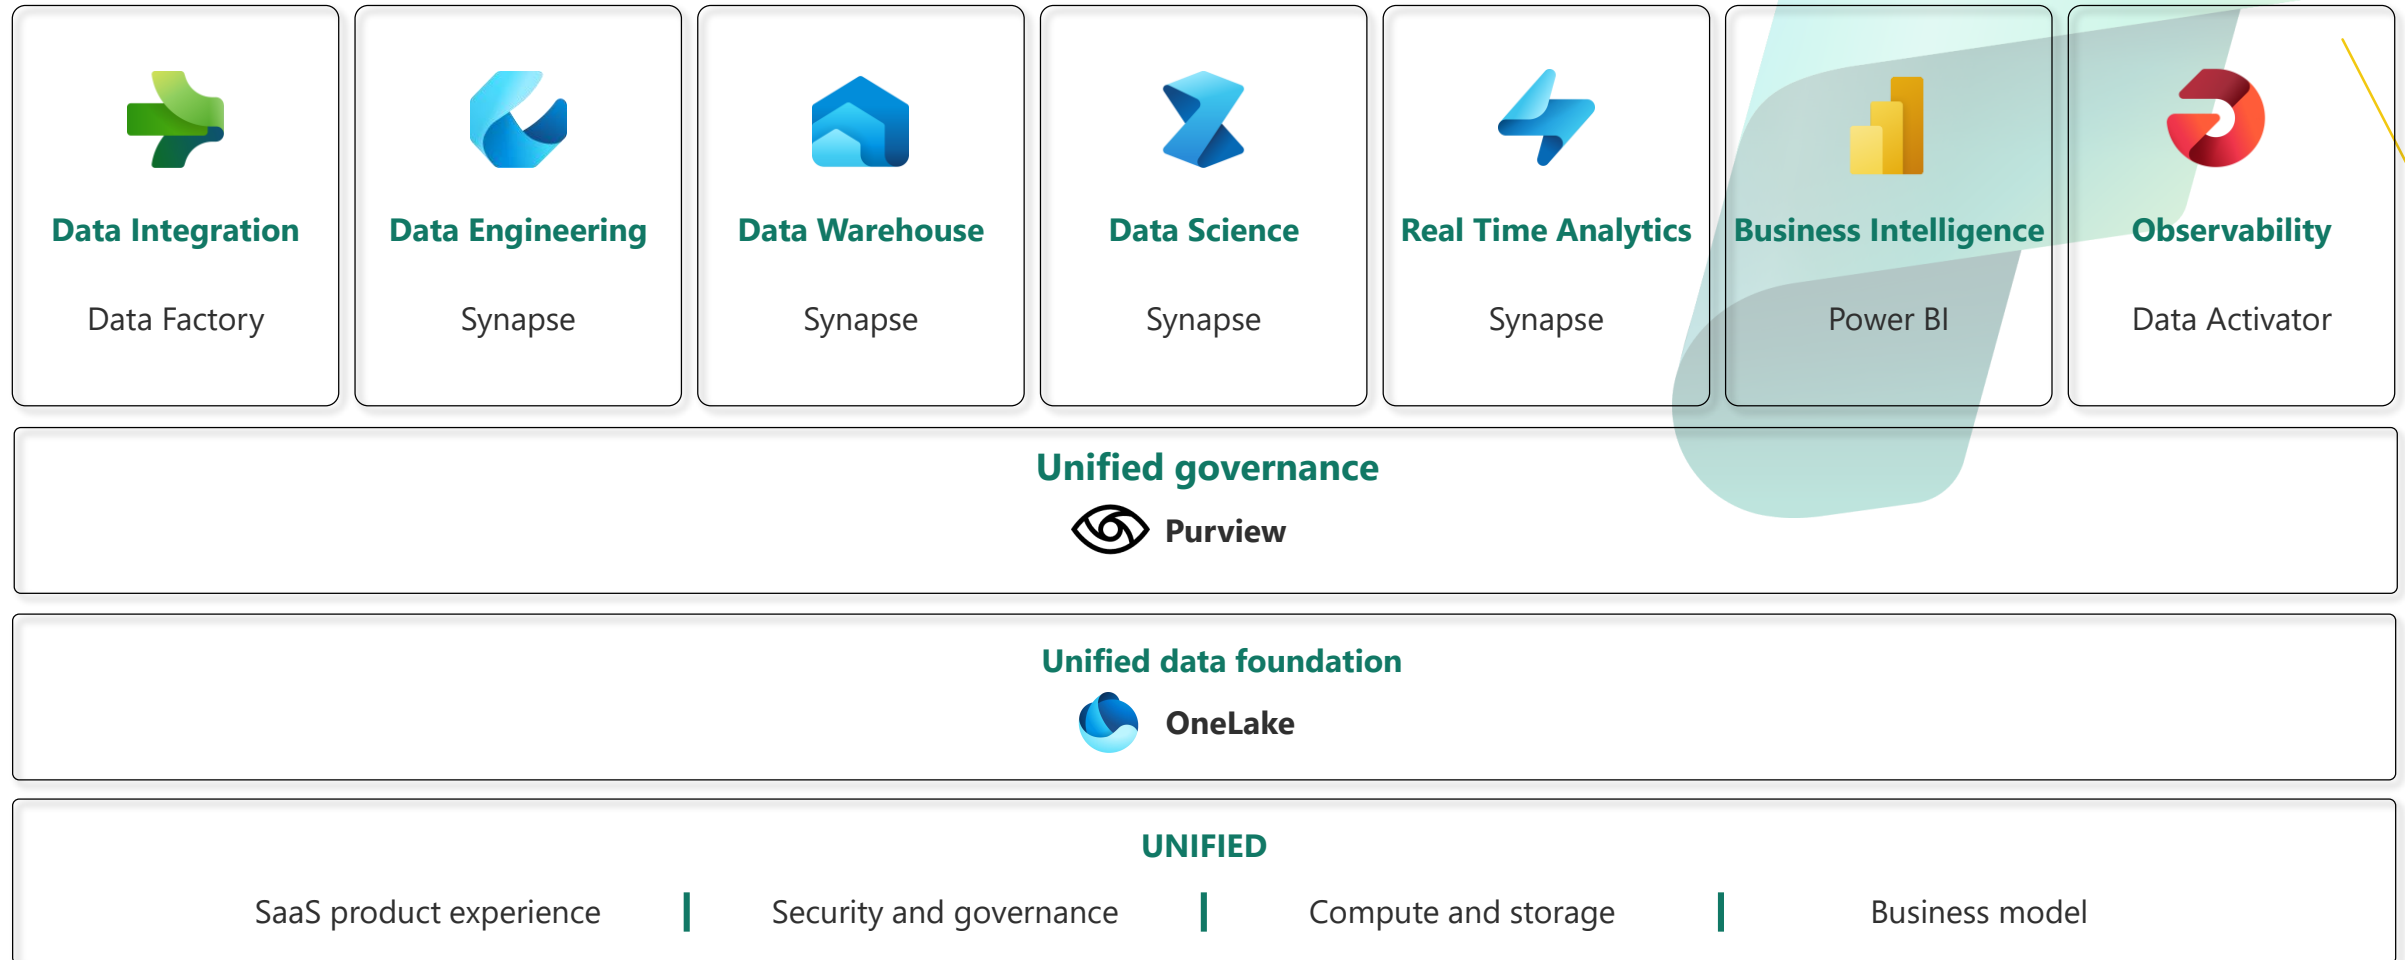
Data Integration
Data Factory

Data Engineering
Synapse

Data Warehouse
Synapse

Data Science
Synapse

Real Time Analytics
Synapse

Business Intelligence
Power BI

Observability
Data Activator

Unified governance
Purview

Unified data foundation
OneLake

UNIFIED
SaaS product experience | Security and governance | Compute and storage | Business model